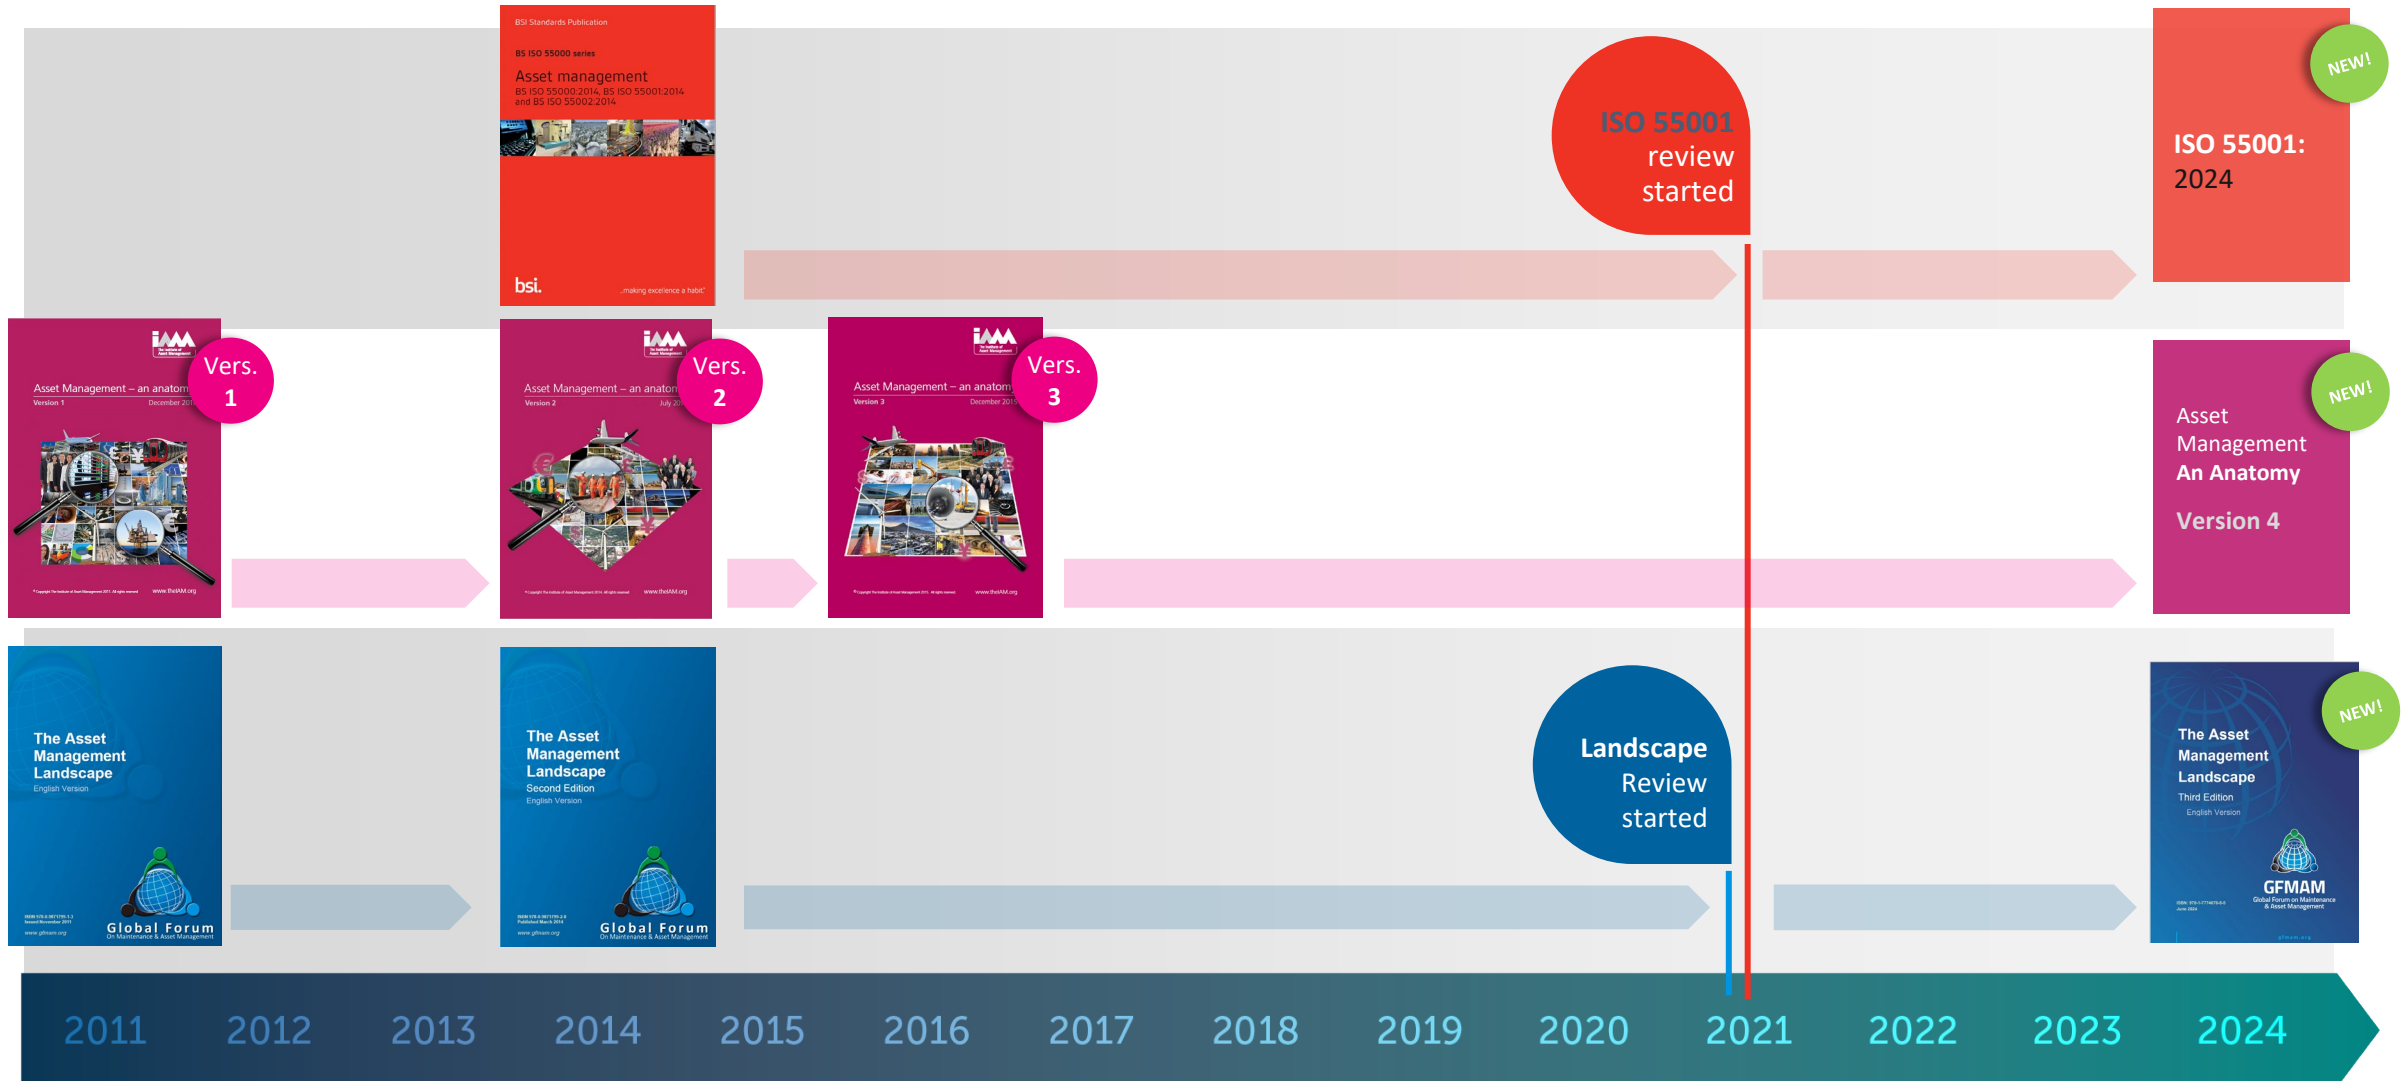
BSI Standards Publication

BS ISO 55000 series

Asset management

BS ISO 55000:2014, BS ISO 55001:2014 and BS ISO 55002:2014

bsi.

...making excellence a habit

ISO 55001 review started

NEW!

ISO 55001: 2024

IAM

Asset Management – an anatomy

Version 1

December 2011

Vers. 1

IAM

Asset Management – an anatomy

Version 2

July 2014

Vers. 2

IAM

Asset Management – an anatomy

Version 3

December 2015

Vers. 3

NEW!

Asset Management An Anatomy

Version 4

The Asset Management Landscape

English Version

Global Forum

On Maintenance & Asset Management

The Asset Management Landscape

Second Edition

English Version

Global Forum

On Maintenance & Asset Management

Landscape Review started

NEW!

The Asset Management Landscape

Third Edition

English Version

GFMAM

Global Forum on Maintenance & Asset Management

2011 2012 2013 2014 2015 2016 2017 2018 2019 2020 2021 2022 2023 2024